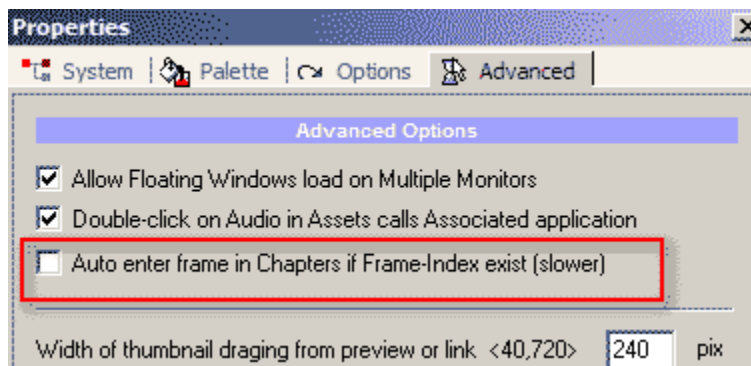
Properties

System | Palette | Options | Advanced

Advanced Options

Allow Floating Windows load on Multiple Monitors

Double-click on Audio in Assets calls Associated application

Auto enter frame in Chapters if Frame-Index exist (slower)

Width of thumbnail draging from preview or link <40,720> 240 pix